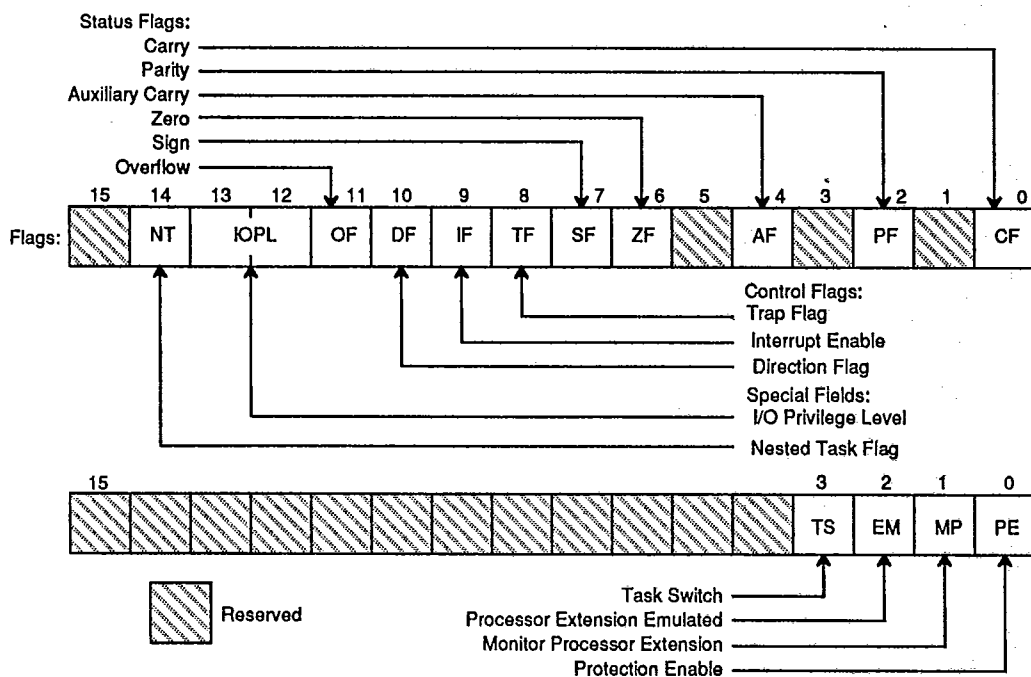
Status Flags:
Carry
Parity
Auxiliary Carry
Zero
Sign
Overflow

| 15 | 14 | 13 12 | 11 | 10 | 9 | 8 | 7 | 6 | 5 | 4 | 3 | 2 | 1 | 0 |
|---|---|---|---|---|---|---|---|---|---|---|---|---|---|---|
| | NT | IOPL | OF | DF | IF | TF | SF | ZF | | AF | | PF | | CF |

Flags:

Control Flags:
Trap Flag
Interrupt Enable
Direction Flag
Special Fields:
I/O Privilege Level
Nested Task Flag

| 15 | | | | | | | | | | | | 3 | 2 | 1 | 0 |
|---|---|---|---|---|---|---|---|---|---|---|---|---|---|---|---|
| | | | | | | | | | | | | TS | EM | MP | PE |

Reserved

Task Switch
Processor Extension Emulated
Monitor Processor Extension
Protection Enable